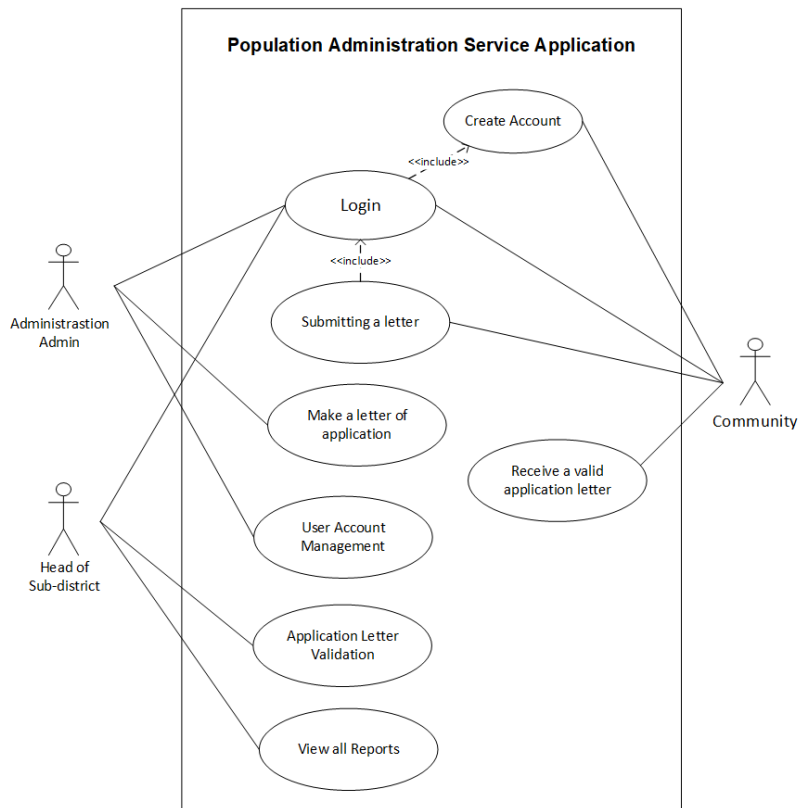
Population Administration Service Application

Create Account

<<include>>

Login

<<include>>

Submitting a letter

Make a letter of application

User Account Management

Application Letter Validation

View all Reports

Receive a valid application letter

Administrastion Admin

Head of Sub-district

Community